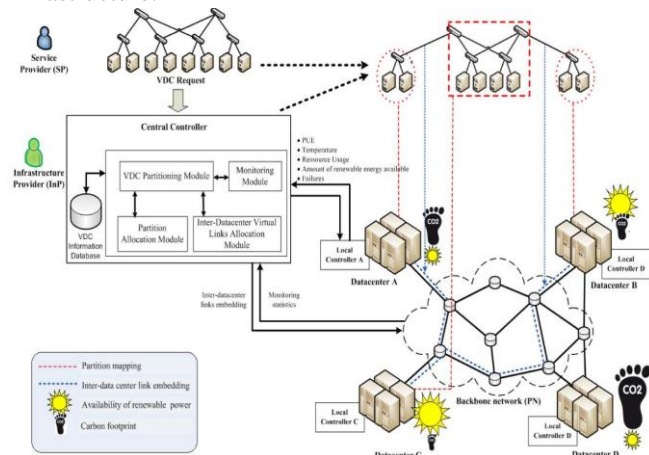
Service Provider (SP)

VDC Request

Infrastructure Provider (InP)

Central Controller

VDC Partitioning Module

Monitoring Module

VDC Information Database

Partition Allocation Module

Inter-Datacenter Virtual Links Allocation Module

• PUE
• Temperature
• Resource Usage
• Amount of renewable energy available
• Failures

CO2

Local Controller A

Datacenter A

Local Controller D

Datacenter B

Inter-datacenter links embedding

Monitoring statistics

Partition mapping

Inter-data center link embedding

Availability of renewable power

Carbon footprint

Backbone network (PN)

Local Controller C

CO2

Local Controller D

Datacenter C

Datacenter D